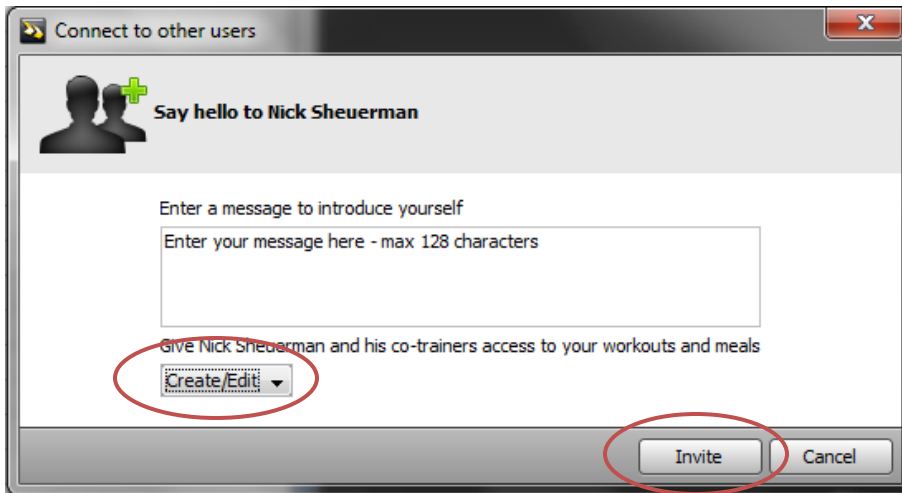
Connect to other users

Say hello to Nick Sheuerman

Enter a message to introduce yourself

Enter your message here - max 128 characters

Give Nick Sheuerman and his co-trainers access to your workouts and meals

Create/Edit

Invite

Cancel